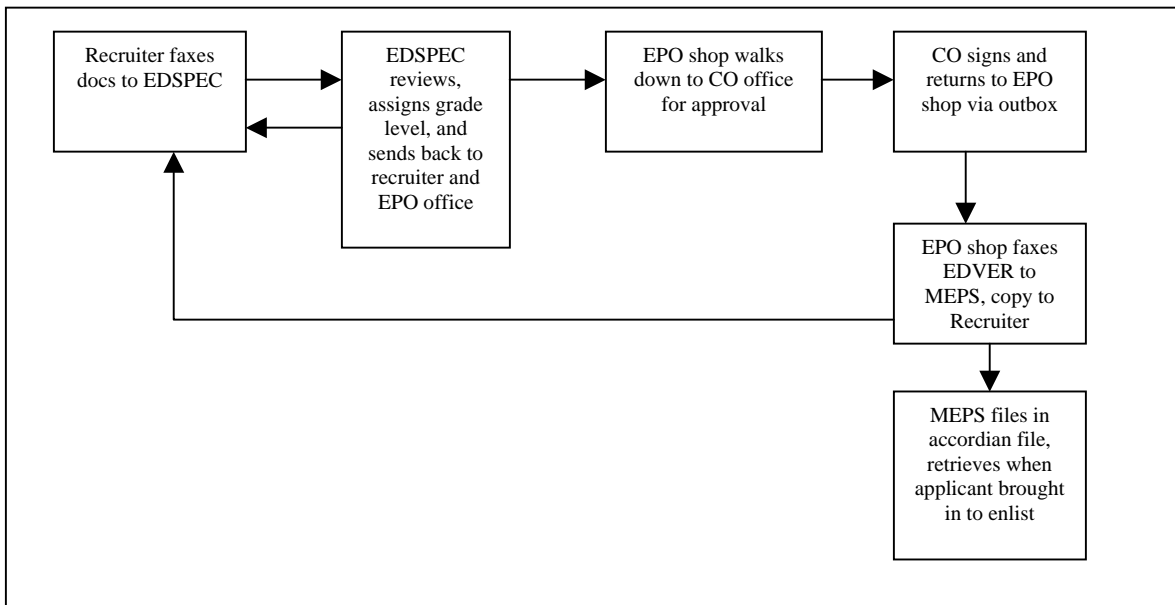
Recruiter faxes docs to EDSPEC

EDSPEC reviews, assigns grade level, and sends back to recruiter and EPO office

EPO shop walks down to CO office for approval

CO signs and returns to EPO shop via outbox

EPO shop faxes EDVER to MEPS, copy to Recruiter

MEPS files in accordian file, retrieves when applicant brought in to enlist